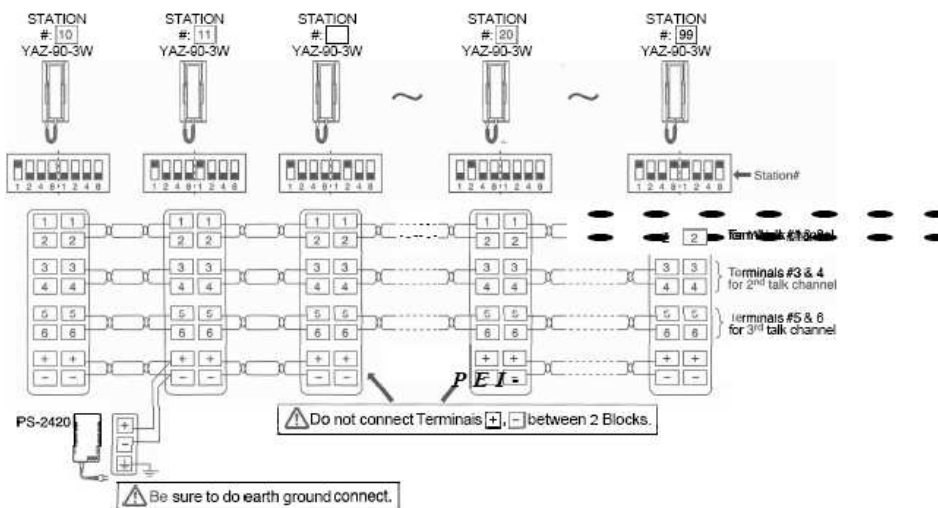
STATION #: 10 YAZ-90-3W

STATION #: 11 YAZ-90-3W

STATION #: YAZ-90-3W

STATION #: 20 YAZ-90-3W

STATION #: 99 YAZ-90-3W

1 2 4 8 1 2 4 8

1 2 4 8 1 2 4 8

1 2 4 8 1 2 4 8

1 2 4 8 1 2 4 8

1 2 4 8 1 2 4 8

Station#

| 1 | 1 |
|---|---|
| 2 | 2 |
| 3 | 3 |
| 4 | 4 |
| 5 | 5 |
| 6 | 6 |
| + | + |
| − | − |

| 1 | 1 |
|---|---|
| 2 | 2 |
| 3 | 3 |
| 4 | 4 |
| 5 | 5 |
| 6 | 6 |
| + | + |
| − | − |

| 1 | 1 |
|---|---|
| 2 | 2 |
| 3 | 3 |
| 4 | 4 |
| 5 | 5 |
| 6 | 6 |
| + | + |
| − | − |

| 1 | 1 |
|---|---|
| 2 | 2 |
| 3 | 3 |
| 4 | 4 |
| 5 | 5 |
| 6 | 6 |
| + | + |
| − | − |

2 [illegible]

| 3 | 3 |
|---|---|
| 4 | 4 |
| 5 | 5 |
| 6 | 6 |
| + | + |
| − | − |

Terminals #3 & 4 for 2nd talk channel

Terminals #5 & 6 for 3rd talk channel

P E I

PS-2420

+
−
+

Do not connect Terminals +, − between 2 Blocks.

Be sure to do earth ground connect.